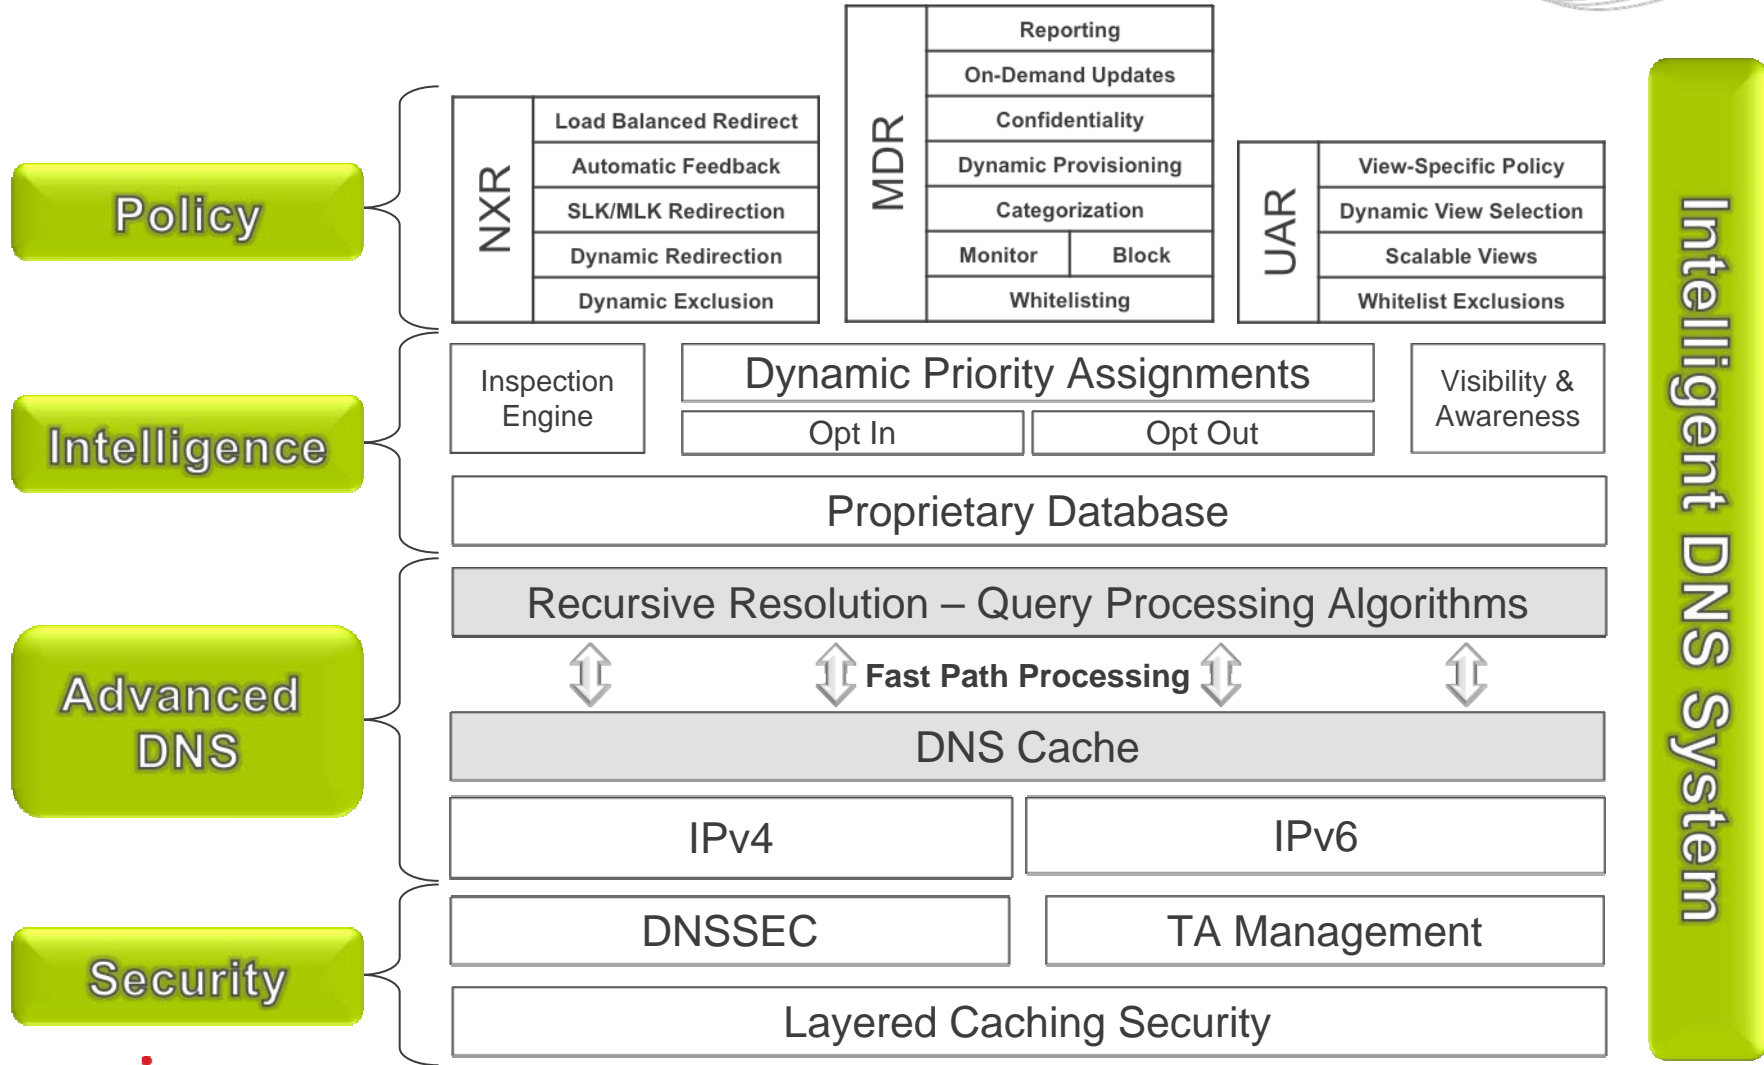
Policy

NXR
Load Balanced Redirect
Automatic Feedback
SLK/MLK Redirection
Dynamic Redirection
Dynamic Exclusion

MDR
Reporting
On-Demand Updates
Confidentiality
Dynamic Provisioning
Categorization
Monitor
Block
Whitelisting

UAR
View-Specific Policy
Dynamic View Selection
Scalable Views
Whitelist Exclusions

Intelligence

Inspection Engine

Dynamic Priority Assignments
Opt In
Opt Out

Visibility & Awareness

Proprietary Database

Advanced DNS

Recursive Resolution – Query Processing Algorithms

Fast Path Processing

DNS Cache

IPv4
IPv6

Security

DNSSEC
TA Management

Layered Caching Security

Intelligent DNS System